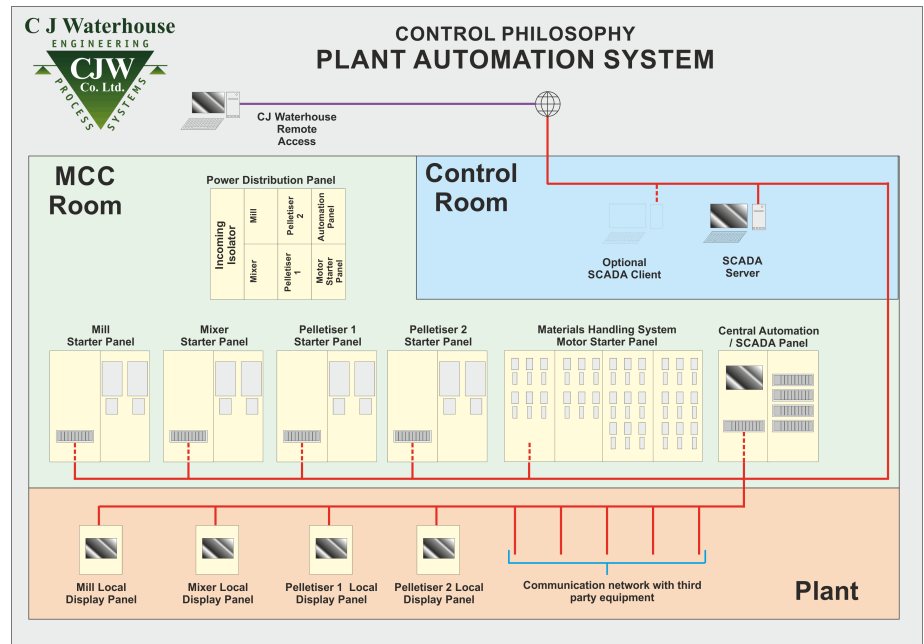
C J Waterhouse
ENGINEERING
CJW
Co. Ltd.
PROCESS SYSTEMS

CONTROL PHILOSOPHY
PLANT AUTOMATION SYSTEM

CJ Waterhouse Remote Access

MCC Room

Power Distribution Panel

| Incoming Isolator | Mill | Pelletiser 2 | Automation Panel |
|---|---|---|---|
| | Mixer | Pelletiser 1 | Motor Starter Panel |

Control Room

Optional SCADA Client

SCADA Server

Mill Starter Panel

Mixer Starter Panel

Pelletiser 1 Starter Panel

Pelletiser 2 Starter Panel

Materials Handling System Motor Starter Panel

Central Automation / SCADA Panel

Mill Local Display Panel

Mixer Local Display Panel

Pelletiser 1 Local Display Panel

Pelletiser 2 Local Display Panel

Communication network with third party equipment

Plant